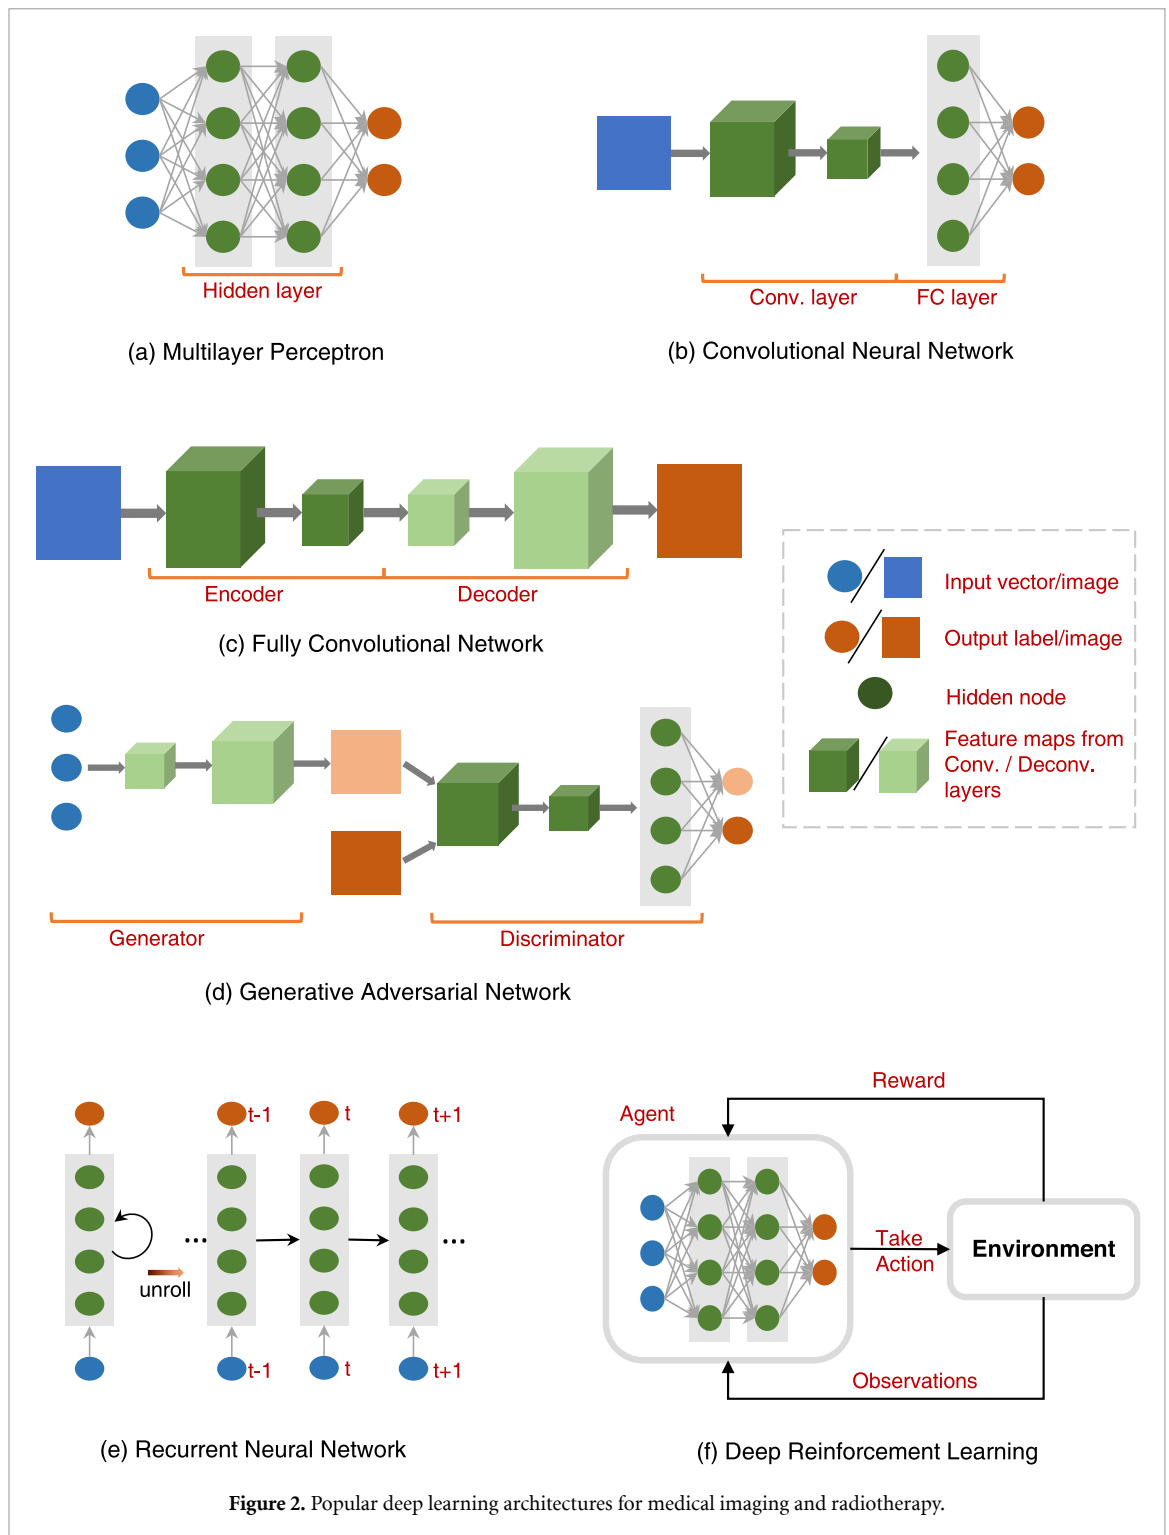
Hidden layer

(a) Multilayer Perceptron

Conv. layer

FC layer

(b) Convolutional Neural Network

Encoder

Decoder

(c) Fully Convolutional Network

Input vector/image

Output label/image

Hidden node

Feature maps from Conv. / Deconv. layers

Generator

Discriminator

(d) Generative Adversarial Network

t-1

t

t+1

unroll

...

...

t-1

t

t+1

(e) Recurrent Neural Network

Reward

Agent

Take Action

Environment

Observations

(f) Deep Reinforcement Learning

**Figure 2.** Popular deep learning architectures for medical imaging and radiotherapy.